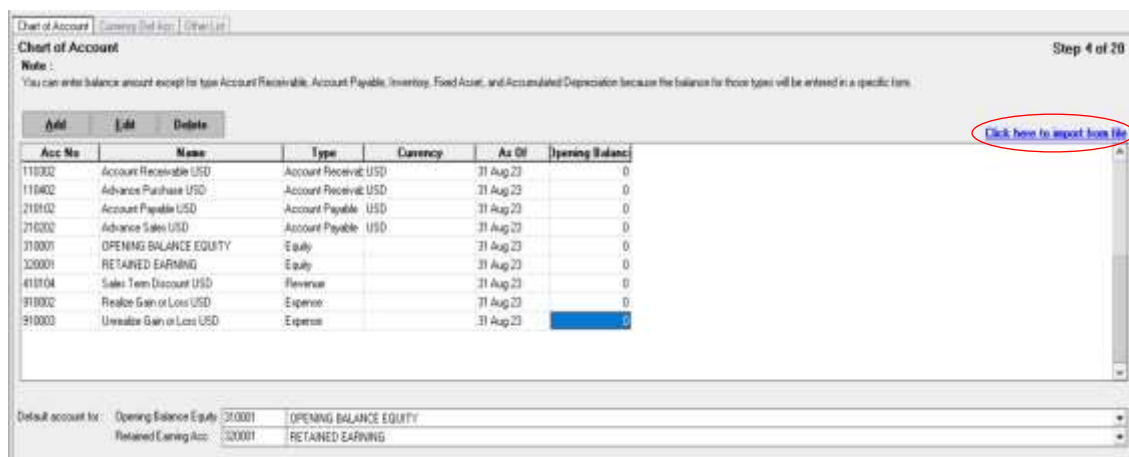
Chart of Account | Currency Def Acc | Other List

Chart of Account

Step 4 of 20

Note :

You can enter balance amount except for type Account Receivable, Account Payable, Inventory, Fixed Asset, and Accumulated Depreciation because the balance for those types will be entered in a specific form.

Add | Edit | Delete

Click here to import from file

| Acc No | Name | Type | Currency | As Of | Opening Balanc |
|---|---|---|---|---|---|
| 110302 | Account Receivable USD | Account Receivab | USD | 31 Aug 23 | 0 |
| 110402 | Advance Purchase USD | Account Receivab | USD | 31 Aug 23 | 0 |
| 210102 | Account Payable USD | Account Payable | USD | 31 Aug 23 | 0 |
| 210202 | Advance Sales USD | Account Payable | USD | 31 Aug 23 | 0 |
| 310001 | OPENING BALANCE EQUITY | Equity | | 31 Aug 23 | 0 |
| 320001 | RETAINED EARNING | Equity | | 31 Aug 23 | 0 |
| 410104 | Sales Term Discount USD | Revenue | | 31 Aug 23 | 0 |
| 910002 | Realize Gain or Loss USD | Expense | | 31 Aug 23 | 0 |
| 910003 | Unrealize Gain or Loss USD | Expense | | 31 Aug 23 | 0 |

Default account for : Opening Balance Equity 310001 OPENING BALANCE EQUITY

Retained Earning Acc 320001 RETAINED EARNING